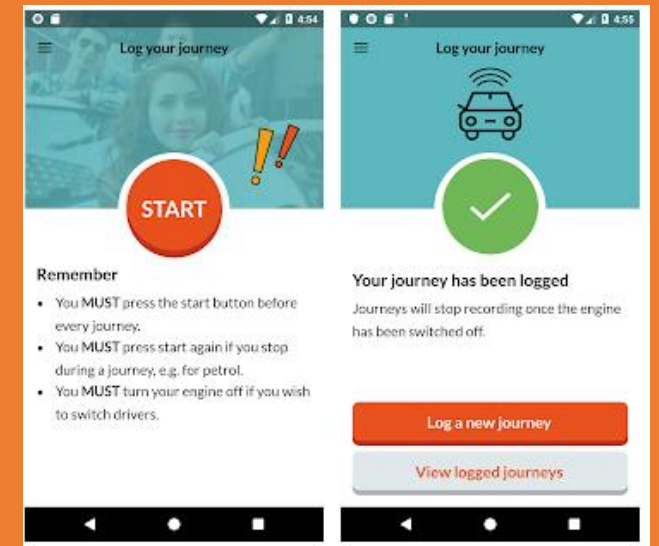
4:54

Log your journey

START

Remember

- You MUST press the start button before every journey.
- You MUST press start again if you stop during a journey, e.g. for petrol.
- You MUST turn your engine off if you wish to switch drivers.

4:55

Log your journey

Your journey has been logged

Journeys will stop recording once the engine has been switched off.

Log a new journey

View logged journeys